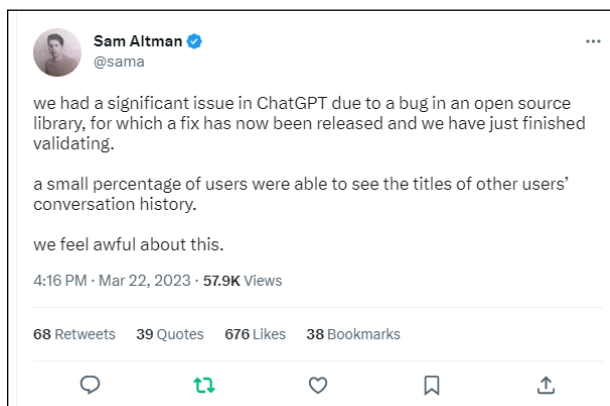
Sam Altman
@sama

...

we had a significant issue in ChatGPT due to a bug in an open source library, for which a fix has now been released and we have just finished validating.

a small percentage of users were able to see the titles of other users' conversation history.

we feel awful about this.

4:16 PM · Mar 22, 2023 · 57.9K Views

68 Retweets 39 Quotes 676 Likes 38 Bookmarks